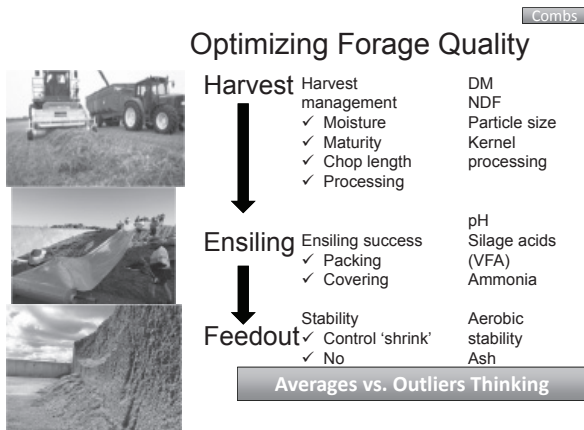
Combs

Optimizing Forage Quality

Harvest
Harvest management
✓ Moisture
✓ Maturity
✓ Chop length
✓ Processing

DM
NDF
Particle size
Kernel processing

Ensiling
Ensiling success
✓ Packing
✓ Covering

pH
Silage acids (VFA)
Ammonia

Feedout
Stability
✓ Control 'shrink'
✓ No

Aerobic stability
Ash

Averages vs. Outliers Thinking